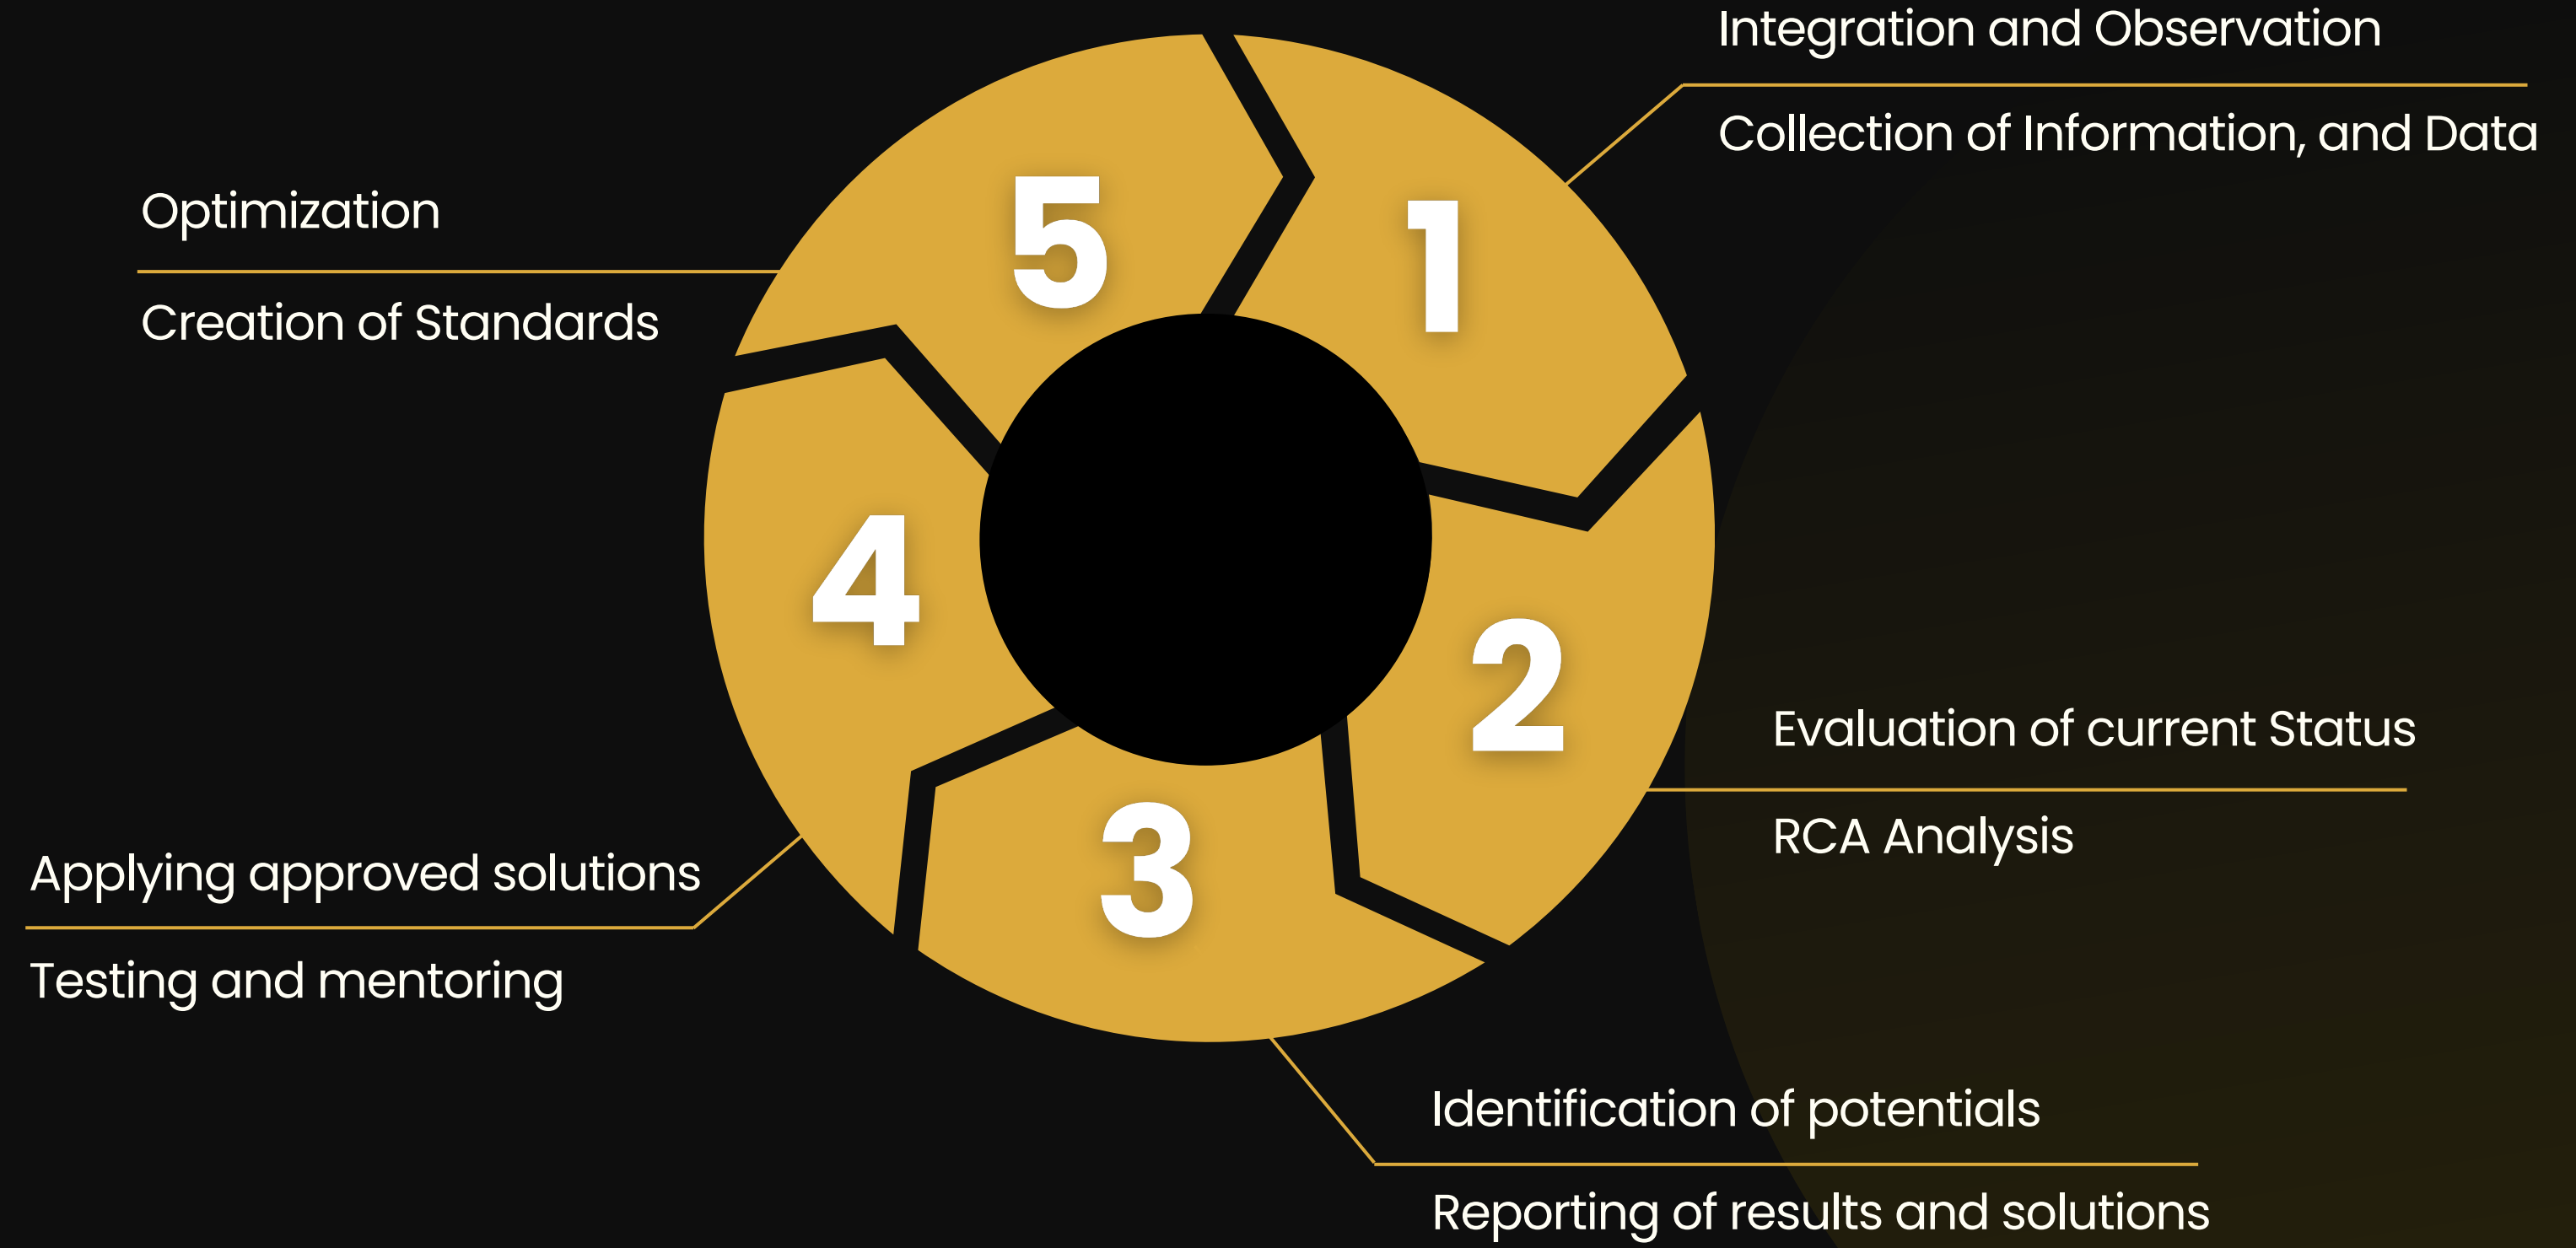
Integration and Observation

Collection of Information, and Data

Optimization

Creation of Standards

5

1

4

2

3

Evaluation of current Status

RCA Analysis

Applying approved solutions

Testing and mentoring

Identification of potentials

Reporting of results and solutions